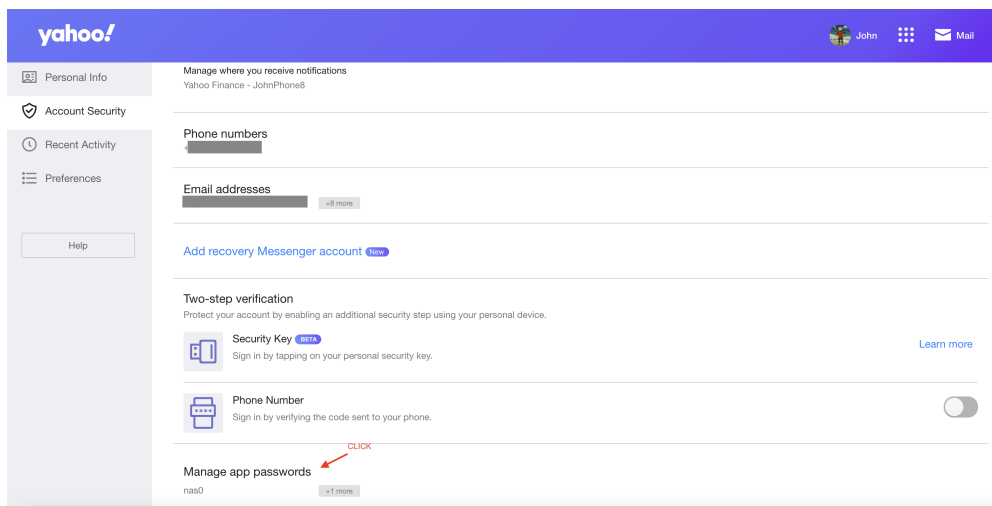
yahoo!

John
Mail

Personal Info
Account Security
Recent Activity
Preferences

Help

Manage where you receive notifications
Yahoo Finance - JohnPhone8

Phone numbers
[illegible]

Email addresses
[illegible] +8 more

Add recovery Messenger account New

Two-step verification
Protect your account by enabling an additional security step using your personal device.

Security Key BETA
Sign in by tapping on your personal security key.
Learn more

Phone Number
Sign in by verifying the code sent to your phone.

CLICK

Manage app passwords
nas0 +1 more